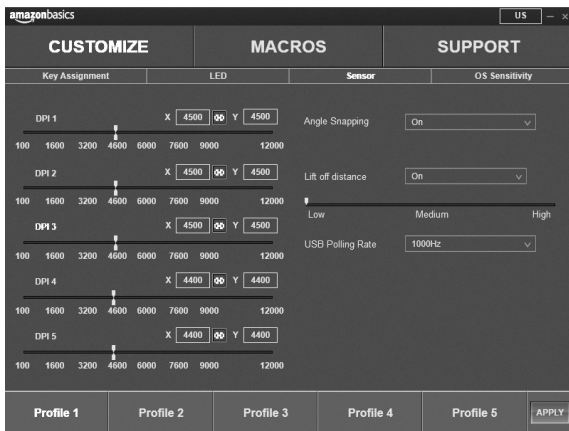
amazonbasics

US

CUSTOMIZE

MACROS

SUPPORT

Key Assignment

LED

Sensor

OS Sensitivity

DPI 1

X 4500 Y 4500

100 1600 3200 4600 6000 7600 9000 12000

DPI 2

X 4500 Y 4500

100 1600 3200 4600 6000 7600 9000 12000

DPI 3

X 4500 Y 4500

100 1600 3200 4600 6000 7600 9000 12000

DPI 4

X 4400 Y 4400

100 1600 3200 4600 6000 7600 9000 12000

DPI 5

X 4400 Y 4400

100 1600 3200 4600 6000 7600 9000 12000

Angle Snapping

On

Lift off distance

On

Low

Medium

High

USB Polling Rate

1000Hz

Profile 1

Profile 2

Profile 3

Profile 4

Profile 5

APPLY